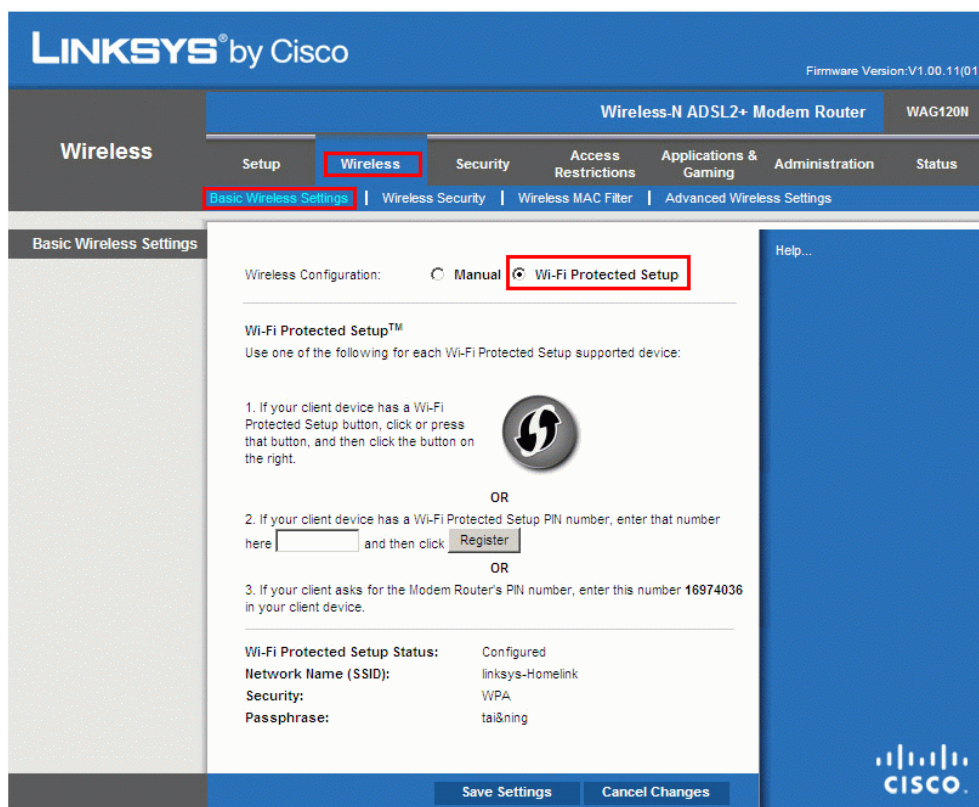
LINKSYS® by Cisco

Firmware Version:V1.00.11(01

Wireless-N ADSL2+ Modem Router | WAG120N

Wireless

Setup | Wireless | Security | Access Restrictions | Applications & Gaming | Administration | Status

Basic Wireless Settings | Wireless Security | Wireless MAC Filter | Advanced Wireless Settings

Basic Wireless Settings

Wireless Configuration: Manual Wi-Fi Protected Setup

Help...

Wi-Fi Protected Setup$^{TM}$

Use one of the following for each Wi-Fi Protected Setup supported device:

1. If your client device has a Wi-Fi Protected Setup button, click or press that button, and then click the button on the right.

OR

2. If your client device has a Wi-Fi Protected Setup PIN number, enter that number here and then click Register

OR

3. If your client asks for the Modem Router's PIN number, enter this number 16974036 in your client device.

| | |
|---|---|
| Wi-Fi Protected Setup Status: | Configured |
| Network Name (SSID): | linksys-Homelink |
| Security: | WPA |
| Passphrase: | tai&ning |

Save Settings | Cancel Changes

cisco.